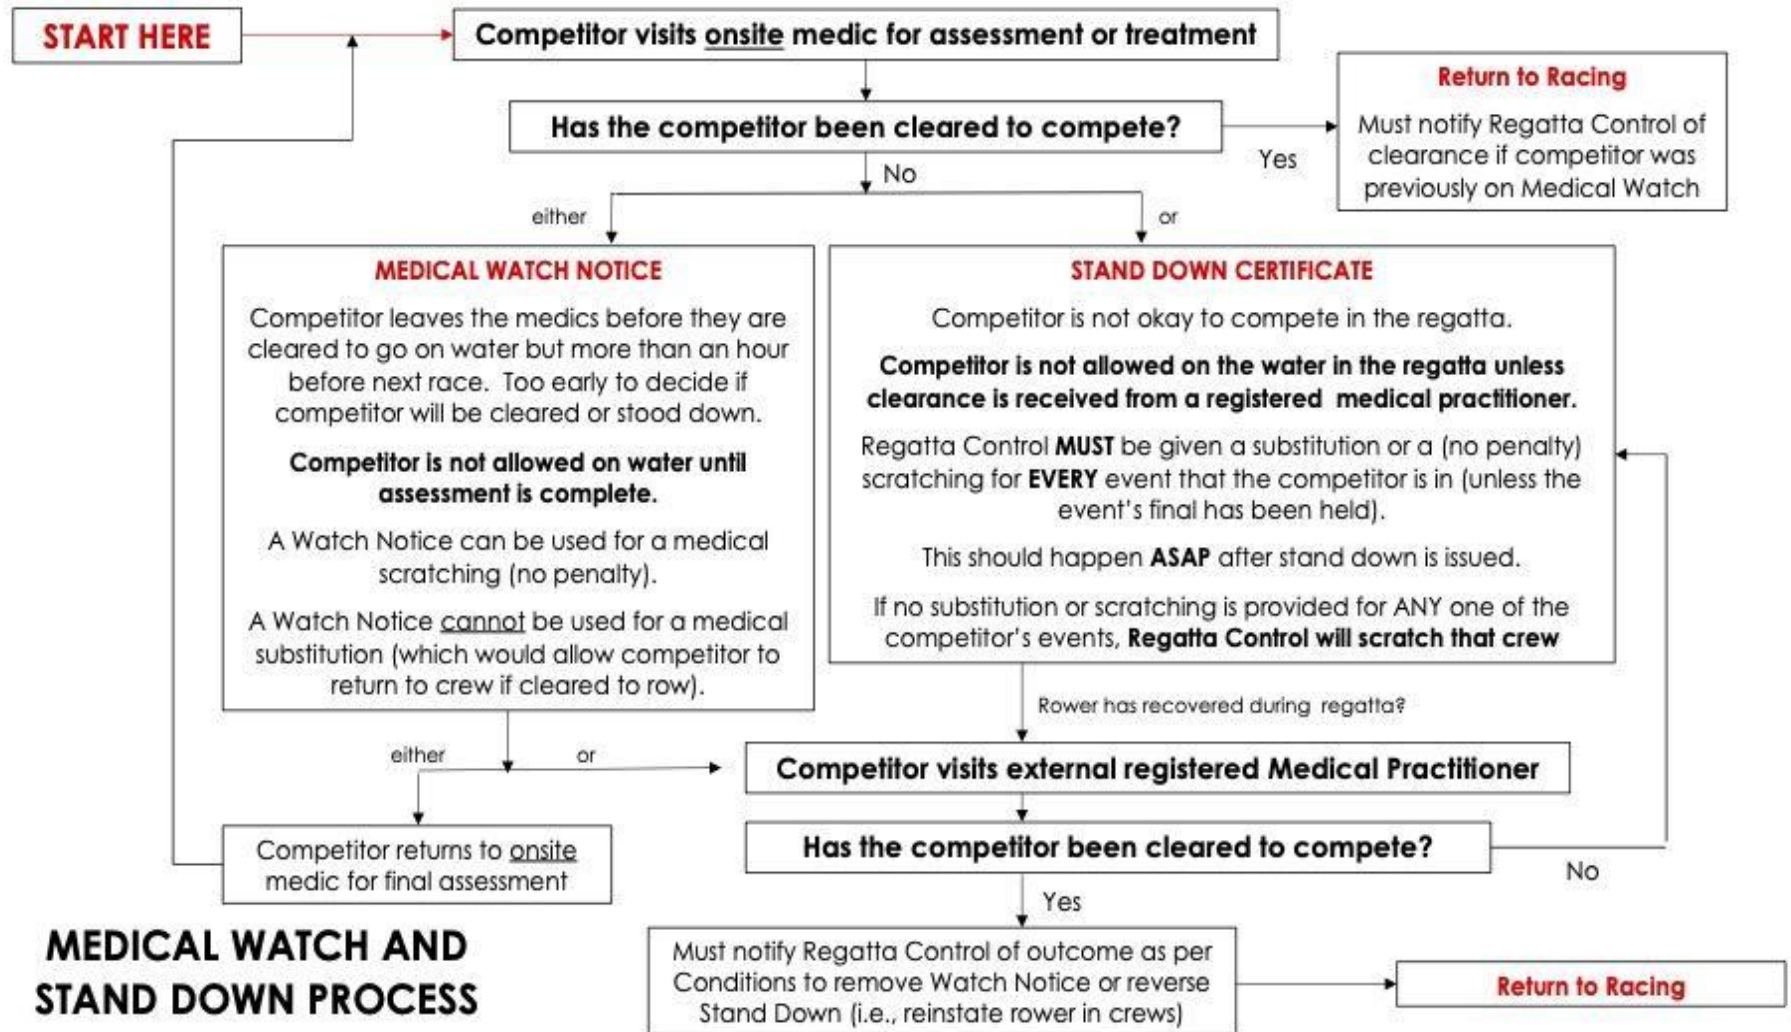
START HERE

Competitor visits onsite medic for assessment or treatment

Has the competitor been cleared to compete?

Yes

Return to Racing

Must notify Regatta Control of clearance if competitor was previously on Medical Watch

No

either

or

MEDICAL WATCH NOTICE

Competitor leaves the medics before they are cleared to go on water but more than an hour before next race. Too early to decide if competitor will be cleared or stood down.

**Competitor is not allowed on water until assessment is complete.**

A Watch Notice can be used for a medical scratching (no penalty).

A Watch Notice cannot be used for a medical substitution (which would allow competitor to return to crew if cleared to row).

STAND DOWN CERTIFICATE

Competitor is not okay to compete in the regatta.

**Competitor is not allowed on the water in the regatta unless clearance is received from a registered medical practitioner.**

Regatta Control **MUST** be given a substitution or a (no penalty) scratching for **EVERY** event that the competitor is in (unless the event's final has been held).

This should happen **ASAP** after stand down is issued.

If no substitution or scratching is provided for ANY one of the competitor's events, **Regatta Control will scratch that crew**

Rower has recovered during regatta?

either

or

Competitor visits external registered Medical Practitioner

Has the competitor been cleared to compete?

No

Competitor returns to onsite medic for final assessment

Yes

MEDICAL WATCH AND STAND DOWN PROCESS

Must notify Regatta Control of outcome as per Conditions to remove Watch Notice or reverse Stand Down (i.e., reinstate rower in crews)

Return to Racing